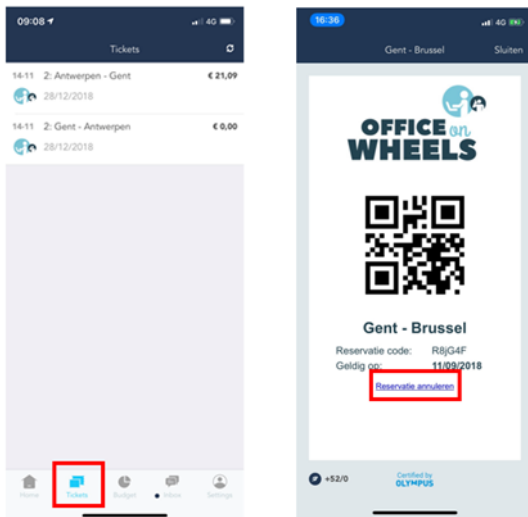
09:08 4G

Tickets

14-11 2: Antwerpen - Gent € 21,09
28/12/2018

14-11 2: Gent - Antwerpen € 0,00
28/12/2018

Home Tickets Budget Inbox Settings

16:36 4G

Gent - Brussel Sluiten

OFFICE on WHEELS

Gent - Brussel

Reservatie code: R8jG4F
Geldig op: 11/09/2018

Reservatie annuleren

+52/0

Certified by OLYMPUS